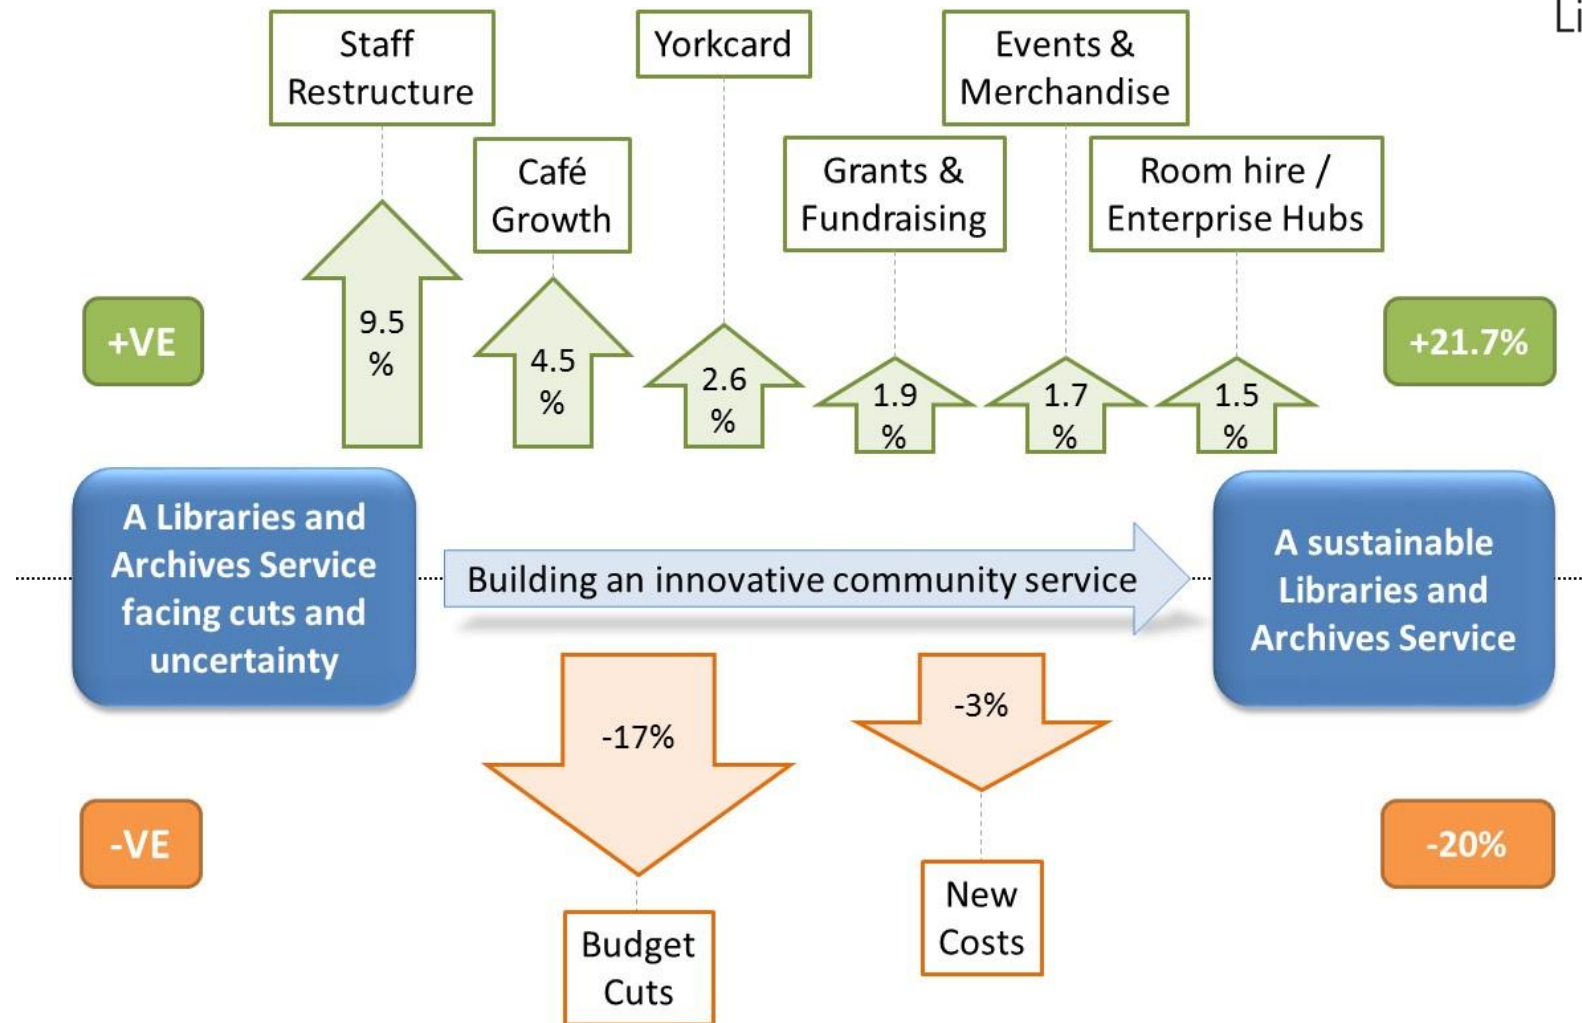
Li

Staff Restructure

Yorkcard

Events & Merchandise

Café Growth

Grants & Fundraising

Room hire / Enterprise Hubs

+VE

9.5 %

4.5 %

2.6 %

1.9 %

1.7 %

1.5 %

+21.7%

A Libraries and Archives Service facing cuts and uncertainty

Building an innovative community service

A sustainable Libraries and Archives Service

-17%

-3%

-VE

-20%

New Costs

Budget Cuts